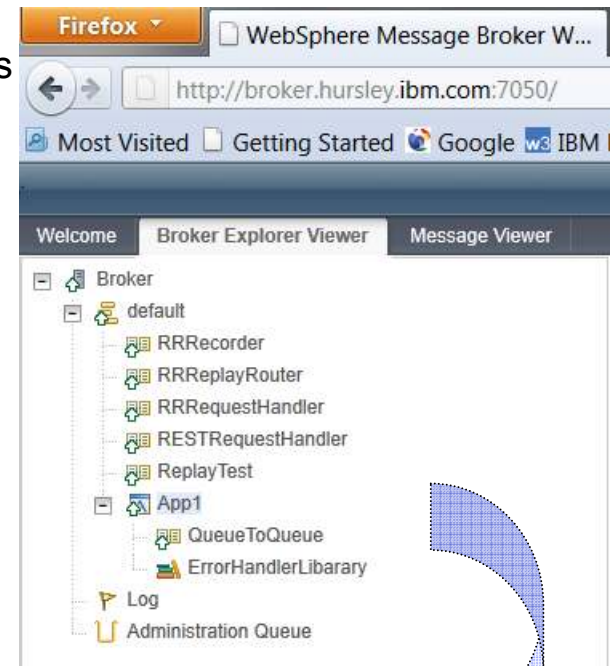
Firefox

WebSphere Message Broker W...

http://broker.hursley.ibm.com:7050/

Most Visited Getting Started Google IBM

Welcome Broker Explorer Viewer Message Viewer

Broker
default
RRRecorder
RRReplayRouter
RRRequestHandler
RESTRequestHandler
ReplayTest
App1
QueueToQueue
ErrorHandlerLibarary
Log
Administration Queue